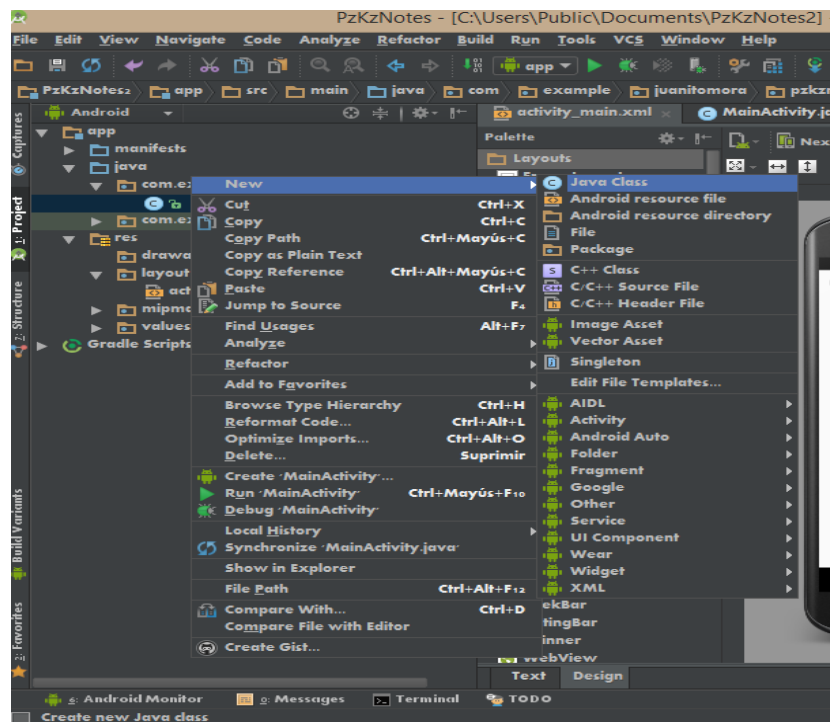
PzKzNotes - [C:\Users\Public\Documents\PzKzNotes2]

File Edit View Navigate Code Analyze Refactor Build Run Tools VCS Window Help

app

PzKzNotes2 app src main java com example juanitomora pzkz

Android

activity_main.xml MainActivity.ja

Palette

Layouts

app
manifests
java
com.ex
com.ex
res
drawa
layout
act
mipmo
values
Gradle Scripts

New
Cut Ctrl+X
Copy Ctrl+C
Copy Path Ctrl+Mayús+C
Copy as Plain Text
Copy Reference Ctrl+Alt+Mayús+C
Paste Ctrl+V
Jump to Source F4
Find Usages Alt+F7
Analyze
Refactor
Add to Favorites
Browse Type Hierarchy Ctrl+H
Reformat Code... Ctrl+Alt+L
Optimize Imports... Ctrl+Alt+O
Delete... Suprimir
Create 'MainActivity'...
Run 'MainActivity' Ctrl+Mayús+F10
Debug 'MainActivity'
Local History
Synchronize 'MainActivity.java'
Show in Explorer
File Path Ctrl+Alt+F12
Compare With... Ctrl+D
Compare File with Editor
Create Gist...

Java Class
Android resource file
Android resource directory
File
Package
C++ Class
C/C++ Source File
C/C++ Header File
Image Asset
Vector Asset
Singleton
Edit File Templates...
AIDL
Activity
Android Auto
Folder
Fragment
Google
Other
Service
UI Component
Wear
Widget
XML

ekBar
tingBar
inner
WebView

Text Design

Captures
1: Project
2: Structure
Build Variants
2: Favorites

6: Android Monitor 0: Messages Terminal TODO

Create new Java class